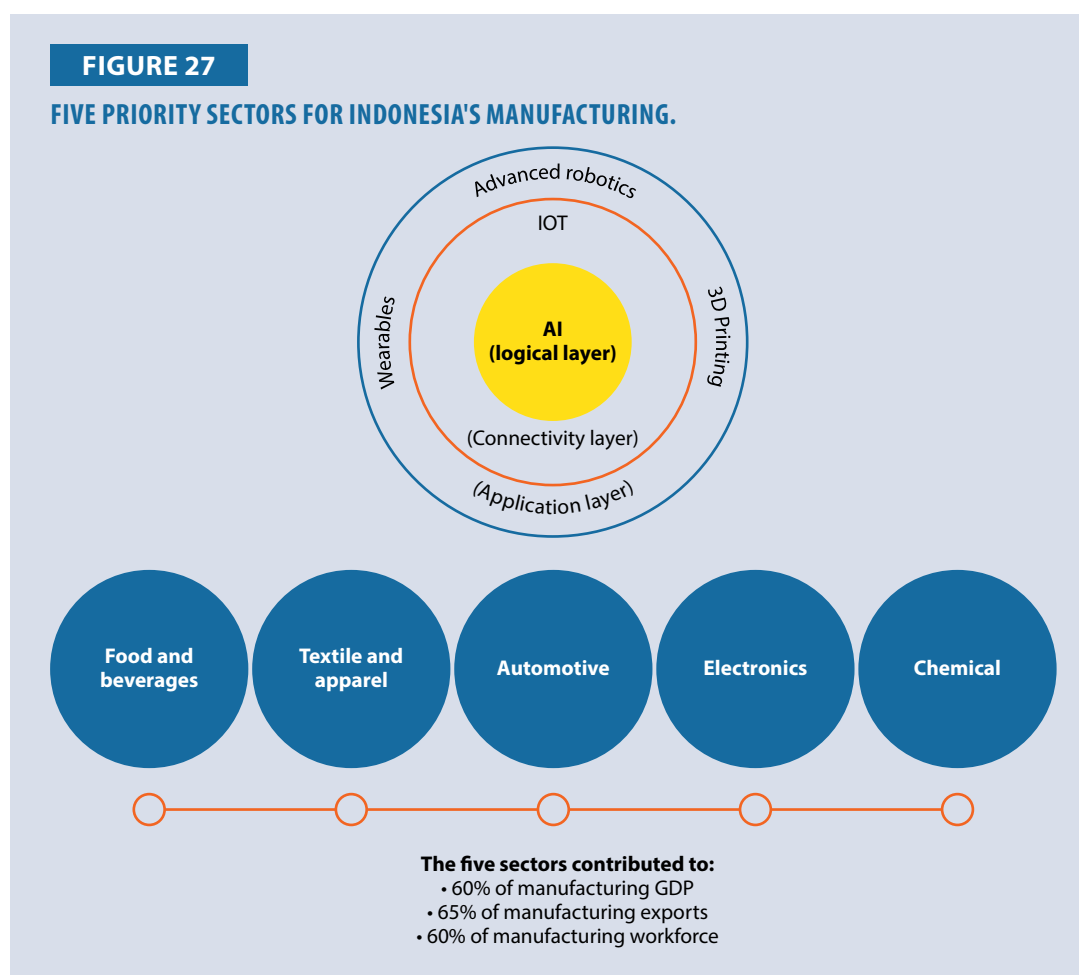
FIGURE 27

FIVE PRIORITY SECTORS FOR INDONESIA'S MANUFACTURING.

Advanced robotics

IOT

Wearables

AI
(logical layer)

3D Printing

(Connectivity layer)

(Application layer)

Food and beverages

Textile and apparel

Automotive

Electronics

Chemical

The five sectors contributed to:
• 60% of manufacturing GDP
• 65% of manufacturing exports
• 60% of manufacturing workforce